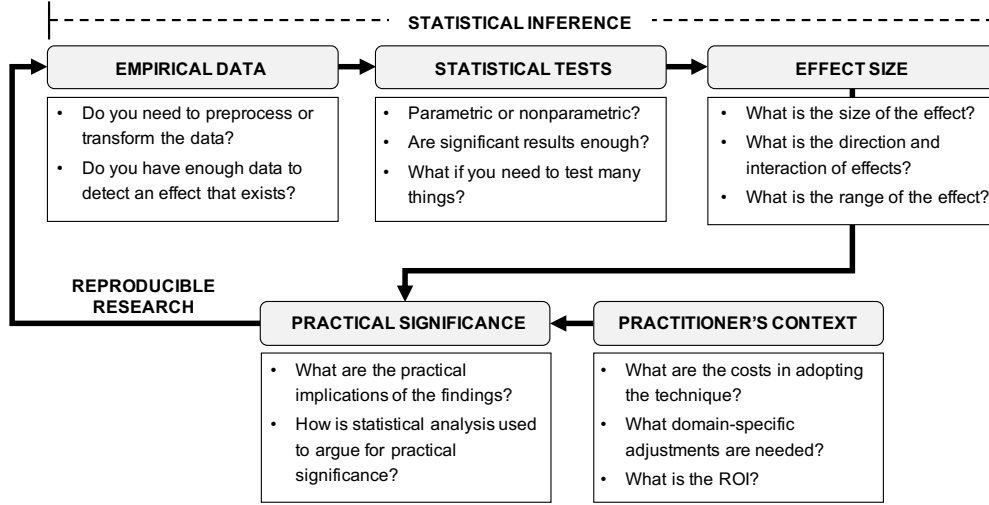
STATISTICAL INFERENCE

EMPIRICAL DATA

- Do you need to preprocess or transform the data?
- Do you have enough data to detect an effect that exists?

STATISTICAL TESTS

- Parametric or nonparametric?
- Are significant results enough?
- What if you need to test many things?

EFFECT SIZE

- What is the size of the effect?
- What is the direction and interaction of effects?
- What is the range of the effect?

REPRODUCIBLE RESEARCH

PRACTICAL SIGNIFICANCE

- What are the practical implications of the findings?
- How is statistical analysis used to argue for practical significance?

PRACTITIONER'S CONTEXT

- What are the costs in adopting the technique?
- What domain-specific adjustments are needed?
- What is the ROI?